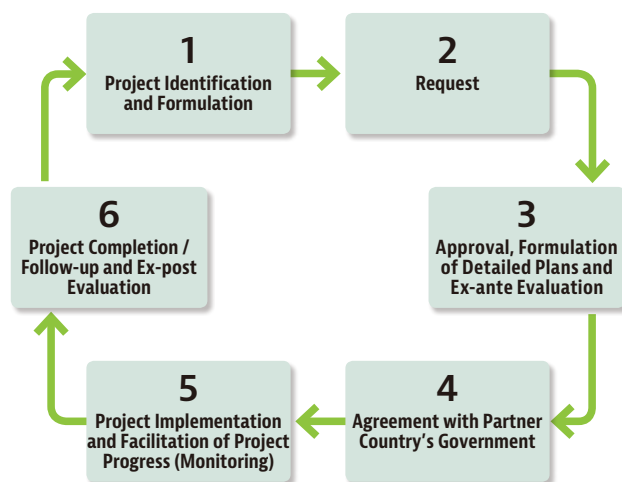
1
Project Identification and Formulation

2
Request

3
Approval, Formulation of Detailed Plans and Ex-ante Evaluation

4
Agreement with Partner Country's Government

5
Project Implementation and Facilitation of Project Progress (Monitoring)

6
Project Completion / Follow-up and Ex-post Evaluation